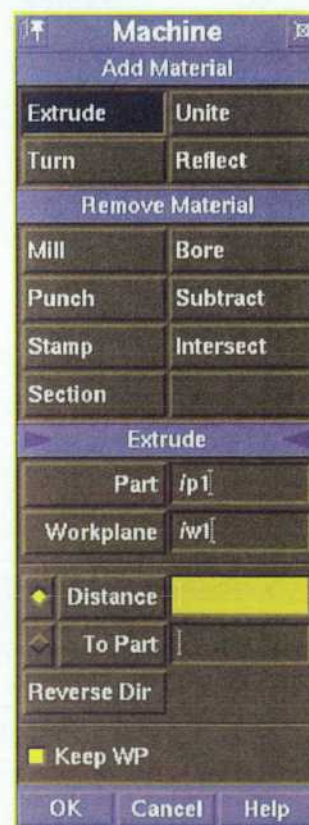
Machine

Add Material

| Extrude | Unite |
|---|---|
| Turn | Reflect |

Remove Material

| Mill | Bore |
|---|---|
| Punch | Subtract |
| Stamp | Intersect |
| Section | |

Extrude

Part /p1

Workplane /w1

Distance

To Part

Reverse Dir

Keep WP

OK Cancel Help